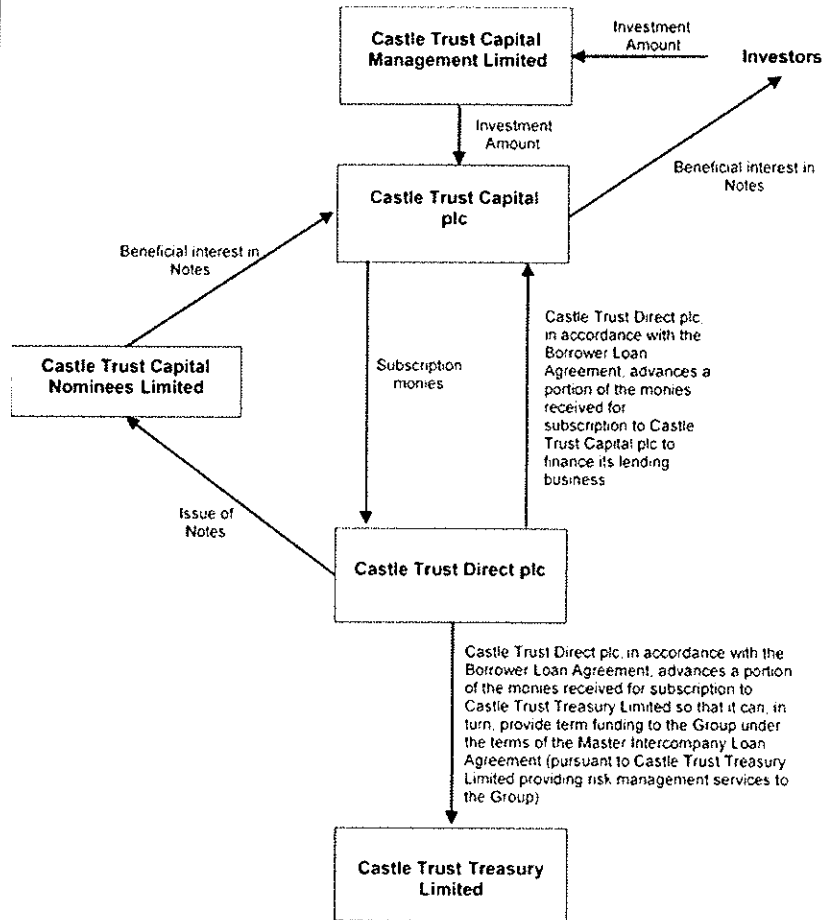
Castle Trust Capital Management Limited

Investment Amount

Investors

Investment Amount

Beneficial interest in Notes

Castle Trust Capital plc

Beneficial interest in Notes

Castle Trust Capital Nominees Limited

Subscription monies

Castle Trust Direct plc, in accordance with the Borrower Loan Agreement, advances a portion of the monies received for subscription to Castle Trust Capital plc to finance its lending business

Issue of Notes

Castle Trust Direct plc

Castle Trust Direct plc, in accordance with the Borrower Loan Agreement, advances a portion of the monies received for subscription to Castle Trust Treasury Limited so that it can, in turn, provide term funding to the Group under the terms of the Master Intercompany Loan Agreement (pursuant to Castle Trust Treasury Limited providing risk management services to the Group)

Castle Trust Treasury Limited